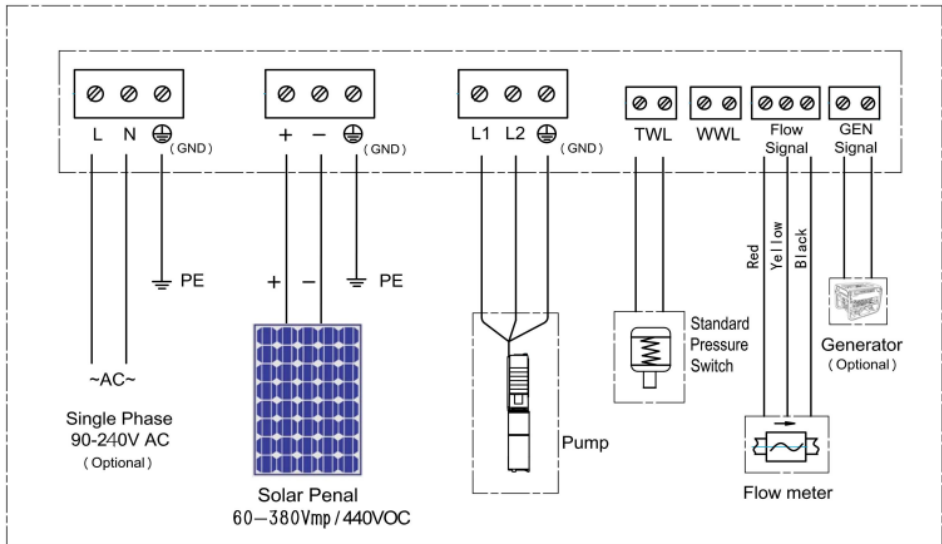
L N (GND)

+ − (GND)

L1 L2 (GND)

TWL

WWL

Flow Signal

GEN Signal

PE

+ − PE

Red

Yellow

Black

Standard Pressure Switch

Generator (Optional)

~AC~

Single Phase 90-240V AC (Optional)

Pump

Solar Penal 60−380Vmp/440VOC

Flow meter